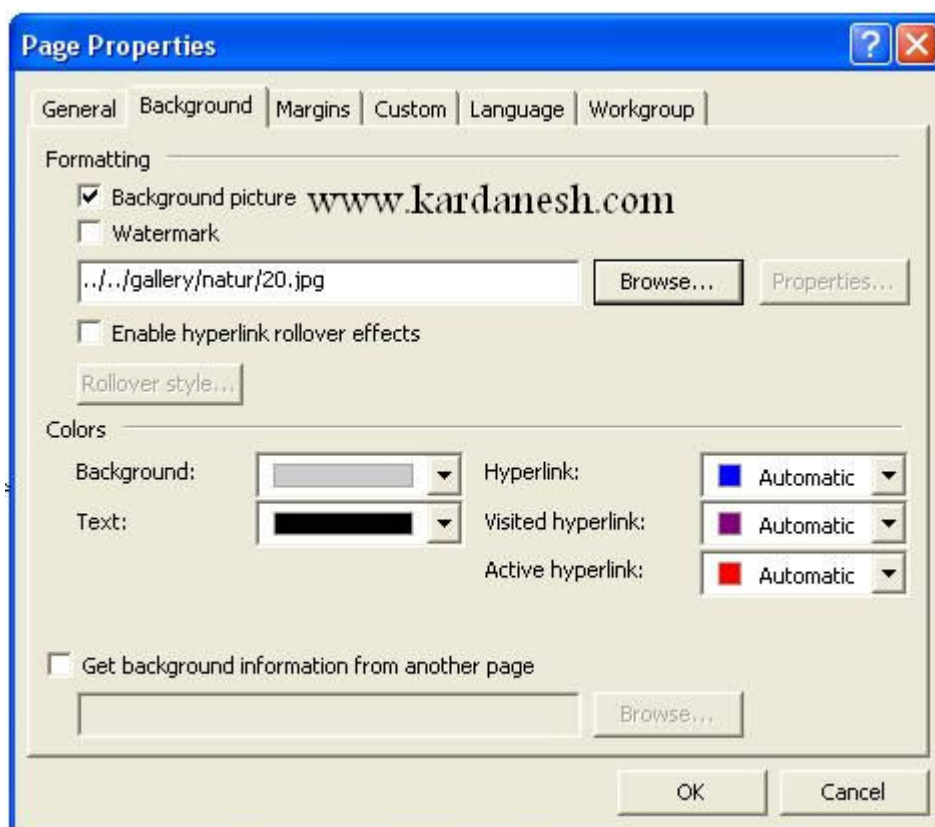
Page Properties

?

General | Background | Margins | Custom | Language | Workgroup

Formatting

Background picture www.kardanesh.com

Watermark

../../gallery/natur/20.jpg

Browse...

Properties...

Enable hyperlink rollover effects

Rollover style...

Colors

Background:

Text:

Hyperlink: Automatic

Visited hyperlink: Automatic

Active hyperlink: Automatic

Get background information from another page

Browse...

OK

Cancel